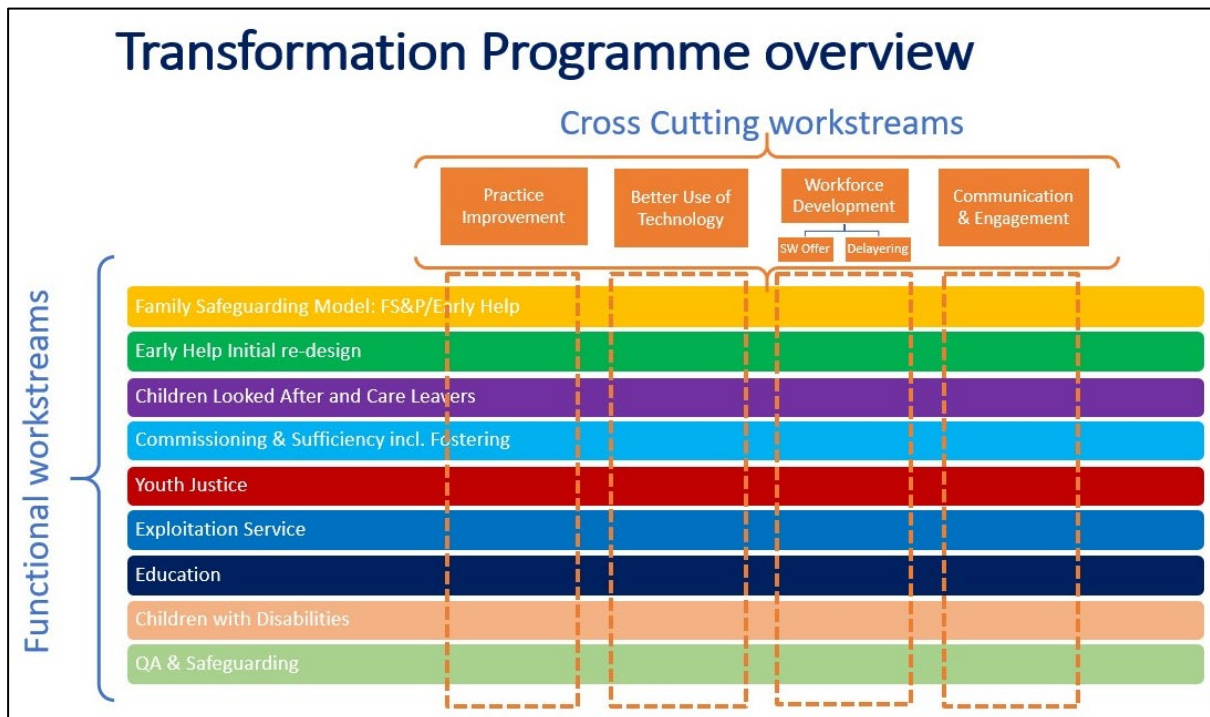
Transformation Programme overview

Cross Cutting workstreams

Practice Improvement

Better Use of Technology

Workforce Development

SW Offer

Delayering

Communication & Engagement

Functional workstreams

Family Safeguarding Model: FS&P/Early Help

Early Help Initial re-design

Children Looked After and Care Leavers

Commissioning & Sufficiency incl. Fostering

Youth Justice

Exploitation Service

Education

Children with Disabilities

QA & Safeguarding